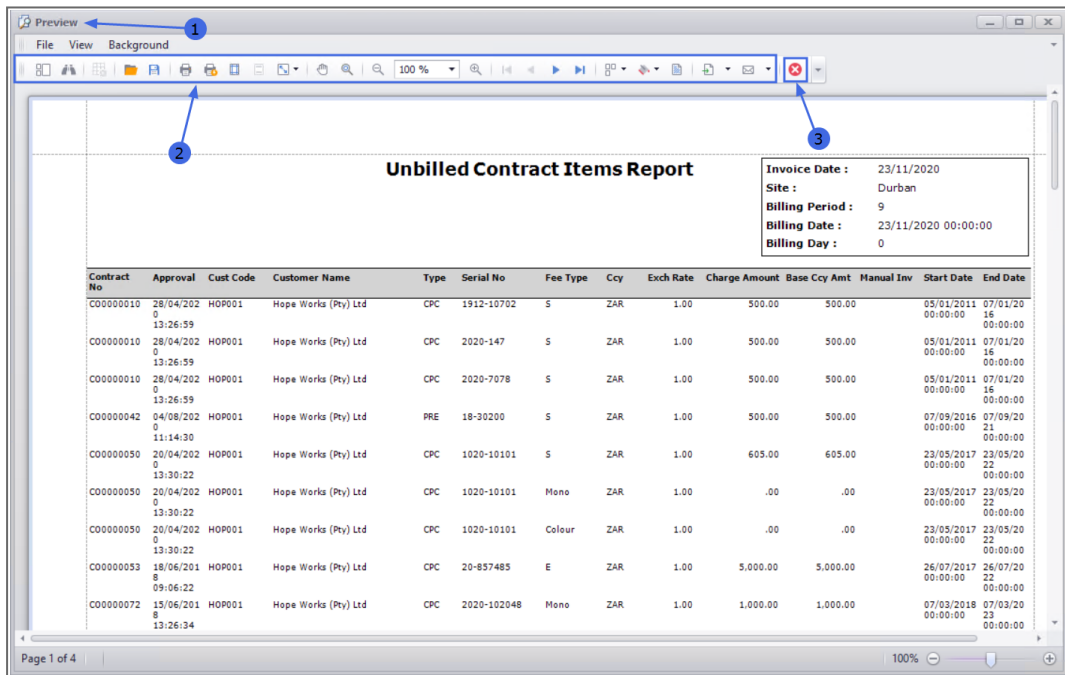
Preview
1
File View Background
100 %
2
3
Unbilled Contract Items Report

| Invoice Date : | 23/11/2020 |
|---|---|
| Site : | Durban |
| Billing Period : | 9 |
| Billing Date : | 23/11/2020 00:00:00 |
| Billing Day : | 0 |

| Contract No | Approval | Cust Code | Customer Name | Type | Serial No | Fee Type | Ccy | Exch Rate | Charge Amount | Base Ccy Amt | Manual Inv | Start Date | End Date |
|---|---|---|---|---|---|---|---|---|---|---|---|---|---|
| C00000010 | 28/04/2020 13:26:59 | HOP001 | Hope Works (Pty) Ltd | CPC | 1912-10702 | S | ZAR | 1.00 | 500.00 | 500.00 | | 05/01/2011 00:00:00 | 07/01/2016 00:00:00 |
| C00000010 | 28/04/2020 13:26:59 | HOP001 | Hope Works (Pty) Ltd | CPC | 2020-147 | S | ZAR | 1.00 | 500.00 | 500.00 | | 05/01/2011 00:00:00 | 07/01/2016 00:00:00 |
| C00000010 | 28/04/2020 13:26:59 | HOP001 | Hope Works (Pty) Ltd | CPC | 2020-7078 | S | ZAR | 1.00 | 500.00 | 500.00 | | 05/01/2011 00:00:00 | 07/01/2016 00:00:00 |
| C00000042 | 04/08/2020 11:14:30 | HOP001 | Hope Works (Pty) Ltd | PRE | 18-30200 | S | ZAR | 1.00 | 500.00 | 500.00 | | 07/09/2016 00:00:00 | 07/09/2021 00:00:00 |
| C00000050 | 20/04/2020 13:30:22 | HOP001 | Hope Works (Pty) Ltd | CPC | 1020-10101 | S | ZAR | 1.00 | 605.00 | 605.00 | | 23/05/2017 00:00:00 | 23/05/2022 00:00:00 |
| C00000050 | 20/04/2020 13:30:22 | HOP001 | Hope Works (Pty) Ltd | CPC | 1020-10101 | Mono | ZAR | 1.00 | .00 | .00 | | 23/05/2017 00:00:00 | 23/05/2022 00:00:00 |
| C00000050 | 20/04/2020 13:30:22 | HOP001 | Hope Works (Pty) Ltd | CPC | 1020-10101 | Colour | ZAR | 1.00 | .00 | .00 | | 23/05/2017 00:00:00 | 23/05/2022 00:00:00 |
| C00000053 | 18/06/2018 09:06:22 | HOP001 | Hope Works (Pty) Ltd | CPC | 20-857485 | E | ZAR | 1.00 | 5,000.00 | 5,000.00 | | 26/07/2017 00:00:00 | 26/07/2022 00:00:00 |
| C00000072 | 15/06/2018 13:26:34 | HOP001 | Hope Works (Pty) Ltd | CPC | 2020-102048 | Mono | ZAR | 1.00 | 1,000.00 | 1,000.00 | | 07/03/2018 00:00:00 | 07/03/2023 00:00:00 |

Page 1 of 4
100%